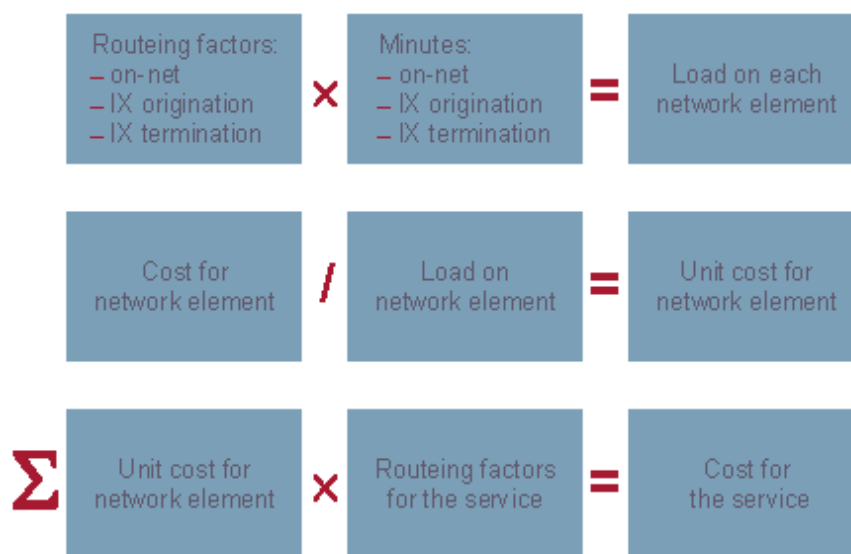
Routeing factors:
– on-net
– IX origination
– IX termination

×

Minutes:
– on-net
– IX origination
– IX termination

=

Load on each network element

Cost for network element

/

Load on network element

=

Unit cost for network element

Σ

Unit cost for network element

×

Routeing factors for the service

=

Cost for the service